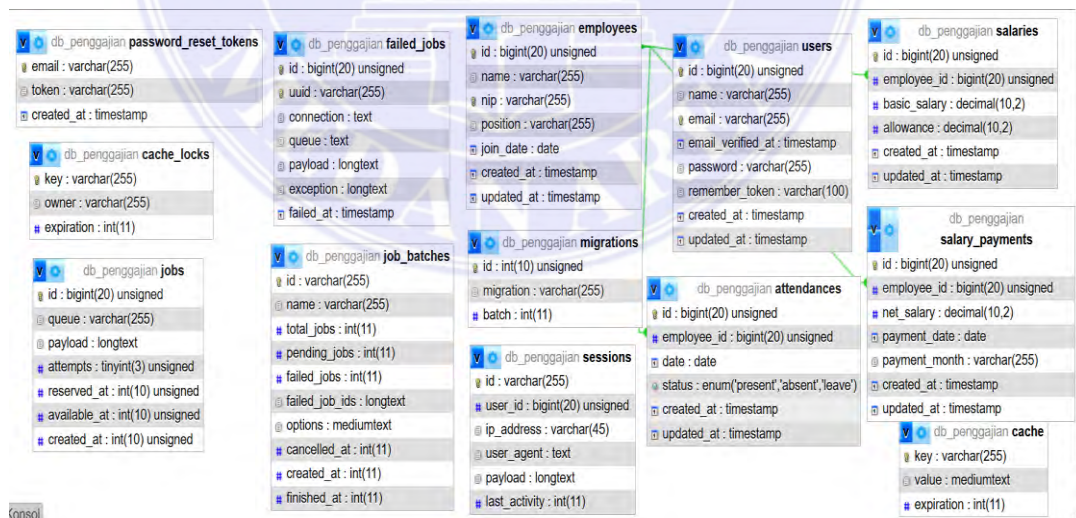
db_penggajian password_reset_tokens
email : varchar(255)
token : varchar(255)
created_at : timestamp

db_penggajian cache_locks
key : varchar(255)
owner : varchar(255)
expiration : int(11)

db_penggajian jobs
id : bigint(20) unsigned
queue : varchar(255)
payload : longtext
attempts : tinyint(3) unsigned
reserved_at : int(10) unsigned
available_at : int(10) unsigned
created_at : int(10) unsigned

db_penggajian failed_jobs
id : bigint(20) unsigned
uuid : varchar(255)
connection : text
queue : text
payload : longtext
exception : longtext
failed_at : timestamp

db_penggajian job_batches
id : varchar(255)
name : varchar(255)
total_jobs : int(11)
pending_jobs : int(11)
failed_jobs : int(11)
failed_job_ids : longtext
options : mediumtext
cancelled_at : int(11)
created_at : int(11)
finished_at : int(11)

db_penggajian employees
id : bigint(20) unsigned
name : varchar(255)
nip : varchar(255)
position : varchar(255)
join_date : date
created_at : timestamp
updated_at : timestamp

db_penggajian migrations
id : int(10) unsigned
migration : varchar(255)
batch : int(11)

db_penggajian sessions
id : varchar(255)
user_id : bigint(20) unsigned
ip_address : varchar(45)
user_agent : text
payload : longtext
last_activity : int(11)

db_penggajian users
id : bigint(20) unsigned
name : varchar(255)
email : varchar(255)
email_verified_at : timestamp
password : varchar(255)
remember_token : varchar(100)
created_at : timestamp
updated_at : timestamp

db_penggajian attendances
id : bigint(20) unsigned
employee_id : bigint(20) unsigned
date : date
status : enum('present','absent','leave')
created_at : timestamp
updated_at : timestamp

db_penggajian salaries
id : bigint(20) unsigned
employee_id : bigint(20) unsigned
basic_salary : decimal(10,2)
allowance : decimal(10,2)
created_at : timestamp
updated_at : timestamp

db_penggajian salary_payments
id : bigint(20) unsigned
employee_id : bigint(20) unsigned
net_salary : decimal(10,2)
payment_date : date
payment_month : varchar(255)
created_at : timestamp
updated_at : timestamp

db_penggajian cache
key : varchar(255)
value : mediumtext
expiration : int(11)

Konsol